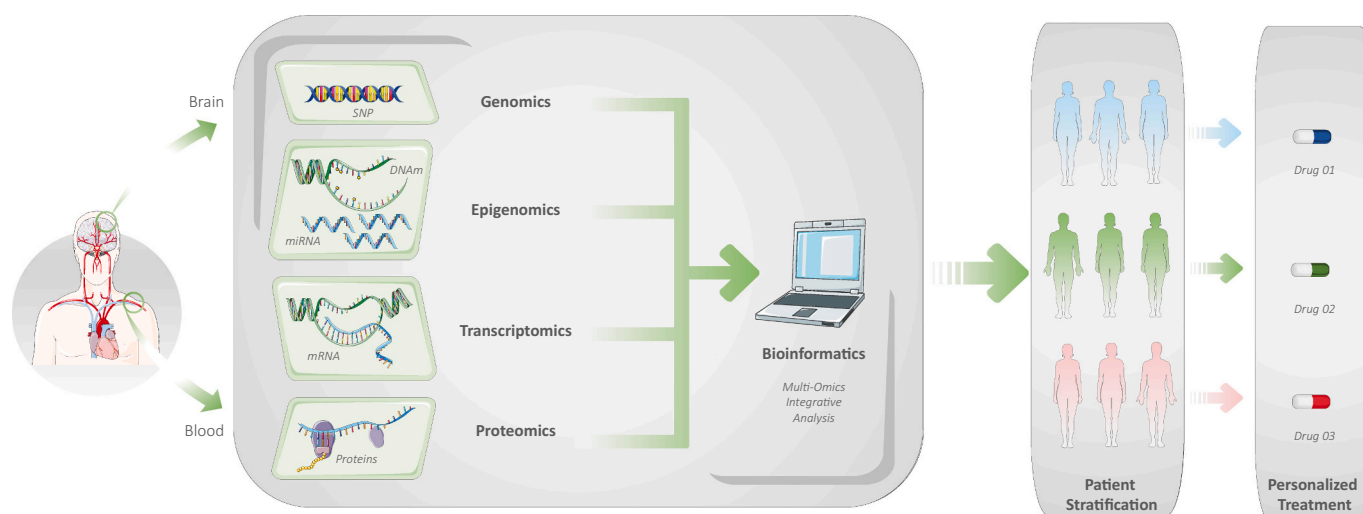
Brain

Blood

SNP

Genomics

DNAm

miRNA

Epigenomics

mRNA

Transcriptomics

Proteins

Proteomics

Bioinformatics

Multi-Omics Integrative Analysis

Drug 01

Drug 02

Drug 03

Patient Stratification

Personalized Treatment